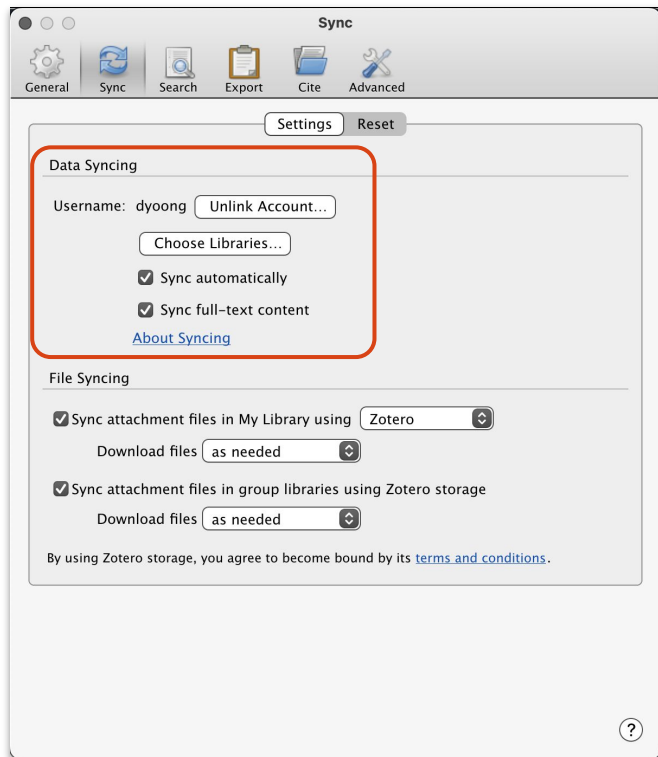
Sync

General Sync Search Export Cite Advanced

Settings Reset

Data Syncing

Username: dyoong Unlink Account...

Choose Libraries...

Sync automatically

Sync full-text content

About Syncing

File Syncing

Sync attachment files in My Library using Zotero

Download files as needed

Sync attachment files in group libraries using Zotero storage

Download files as needed

By using Zotero storage, you agree to become bound by its terms and conditions.

?